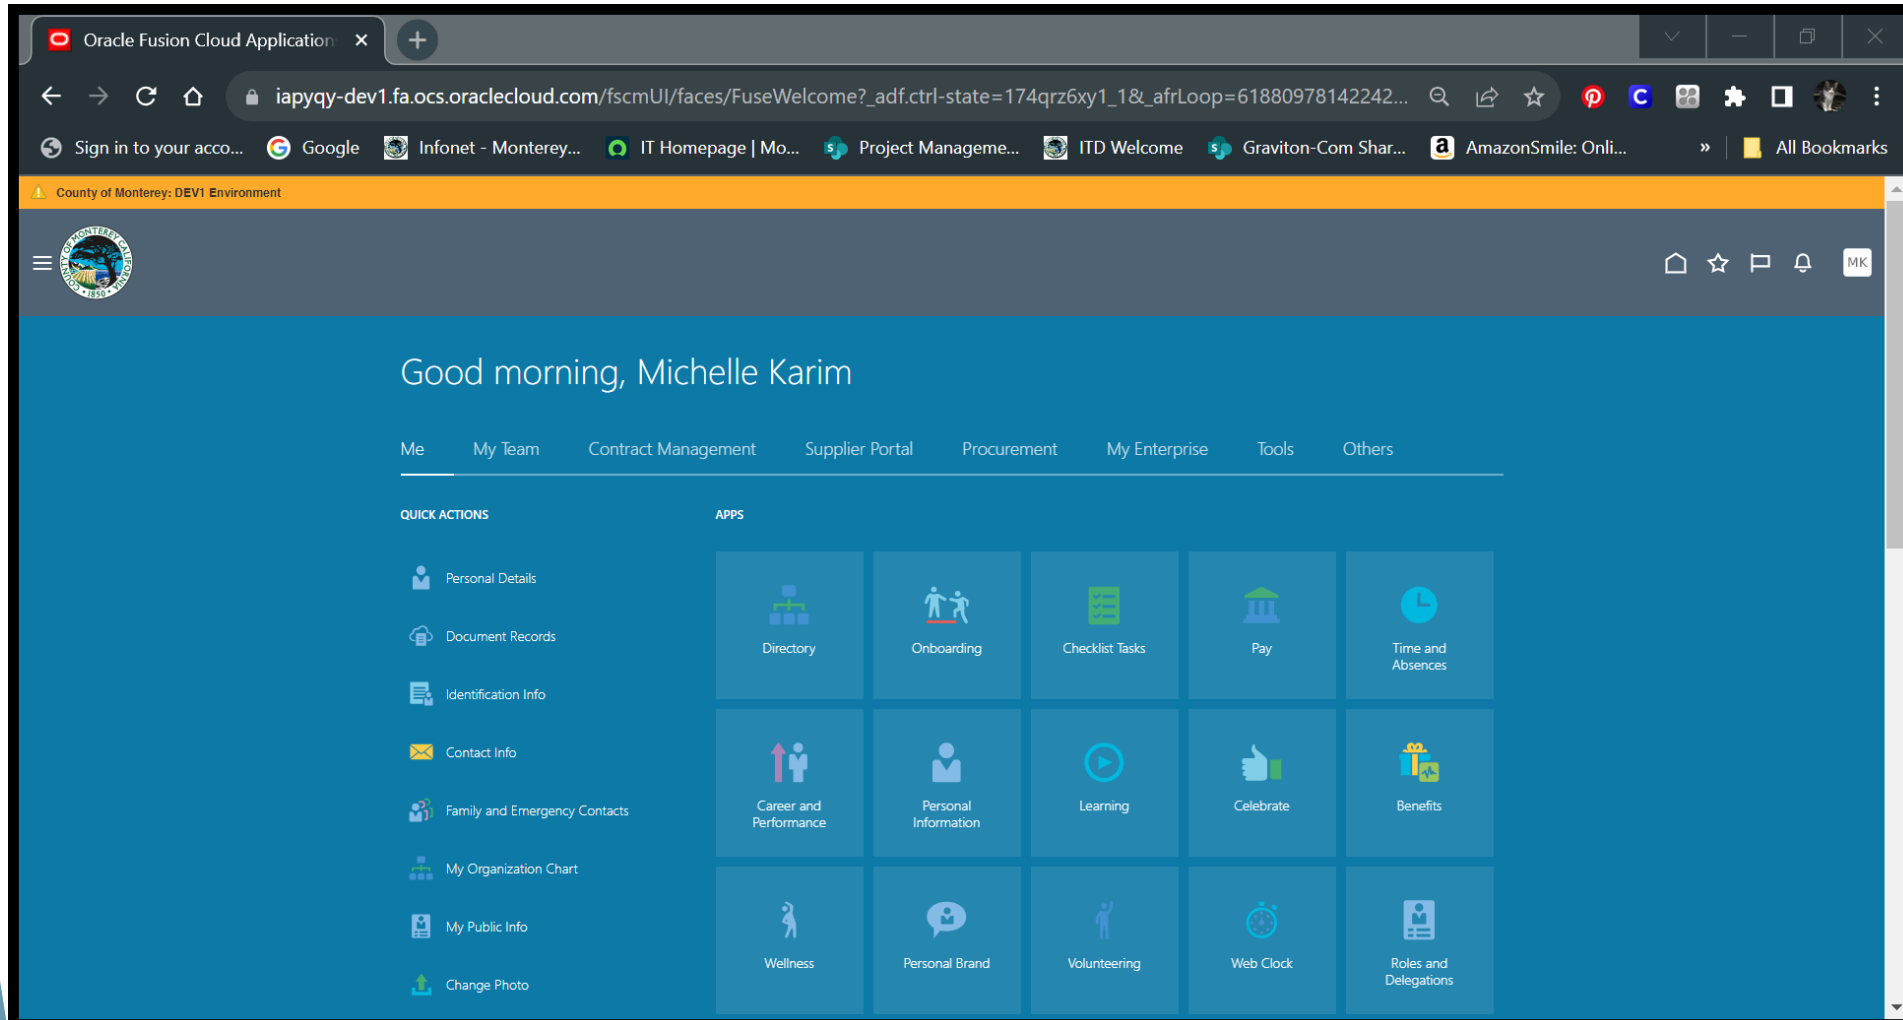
Oracle Fusion Cloud Application ×

iapyqy-dev1.fa.ocs.oraclecloud.com/fscmUI/faces/FuseWelcome?_adf.ctrl-state=174qrz6xy1_1&_afrLoop=61880978142242...

Sign in to your acco... Google Infonet - Monterey... IT Homepage | Mo... Project Manageme... ITD Welcome Graviton-Com Shar... AmazonSmile: Onli... » All Bookmarks

County of Monterey: DEV1 Environment

MK

Good morning, Michelle Karim

Me My Team Contract Management Supplier Portal Procurement My Enterprise Tools Others

QUICK ACTIONS

Personal Details
Document Records
Identification Info
Contact Info
Family and Emergency Contacts
My Organization Chart
My Public Info
Change Photo

APPS

Directory
Onboarding
Checklist Tasks
Pay
Time and Absences
Career and Performance
Personal Information
Learning
Celebrate
Benefits
Wellness
Personal Brand
Volunteering
Web Clock
Roles and Delegations